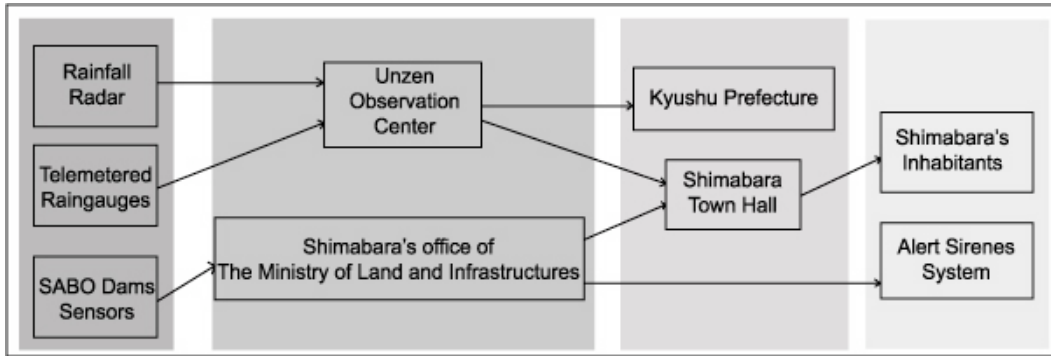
Rainfall Radar

Telemetered Raingauges

SABO Dams Sensors

Unzen Observation Center

Shimabara's office of The Ministry of Land and Infrastructures

Kyushu Prefecture

Shimabara Town Hall

Shimabara's Inhabitants

Alert Sirenes System